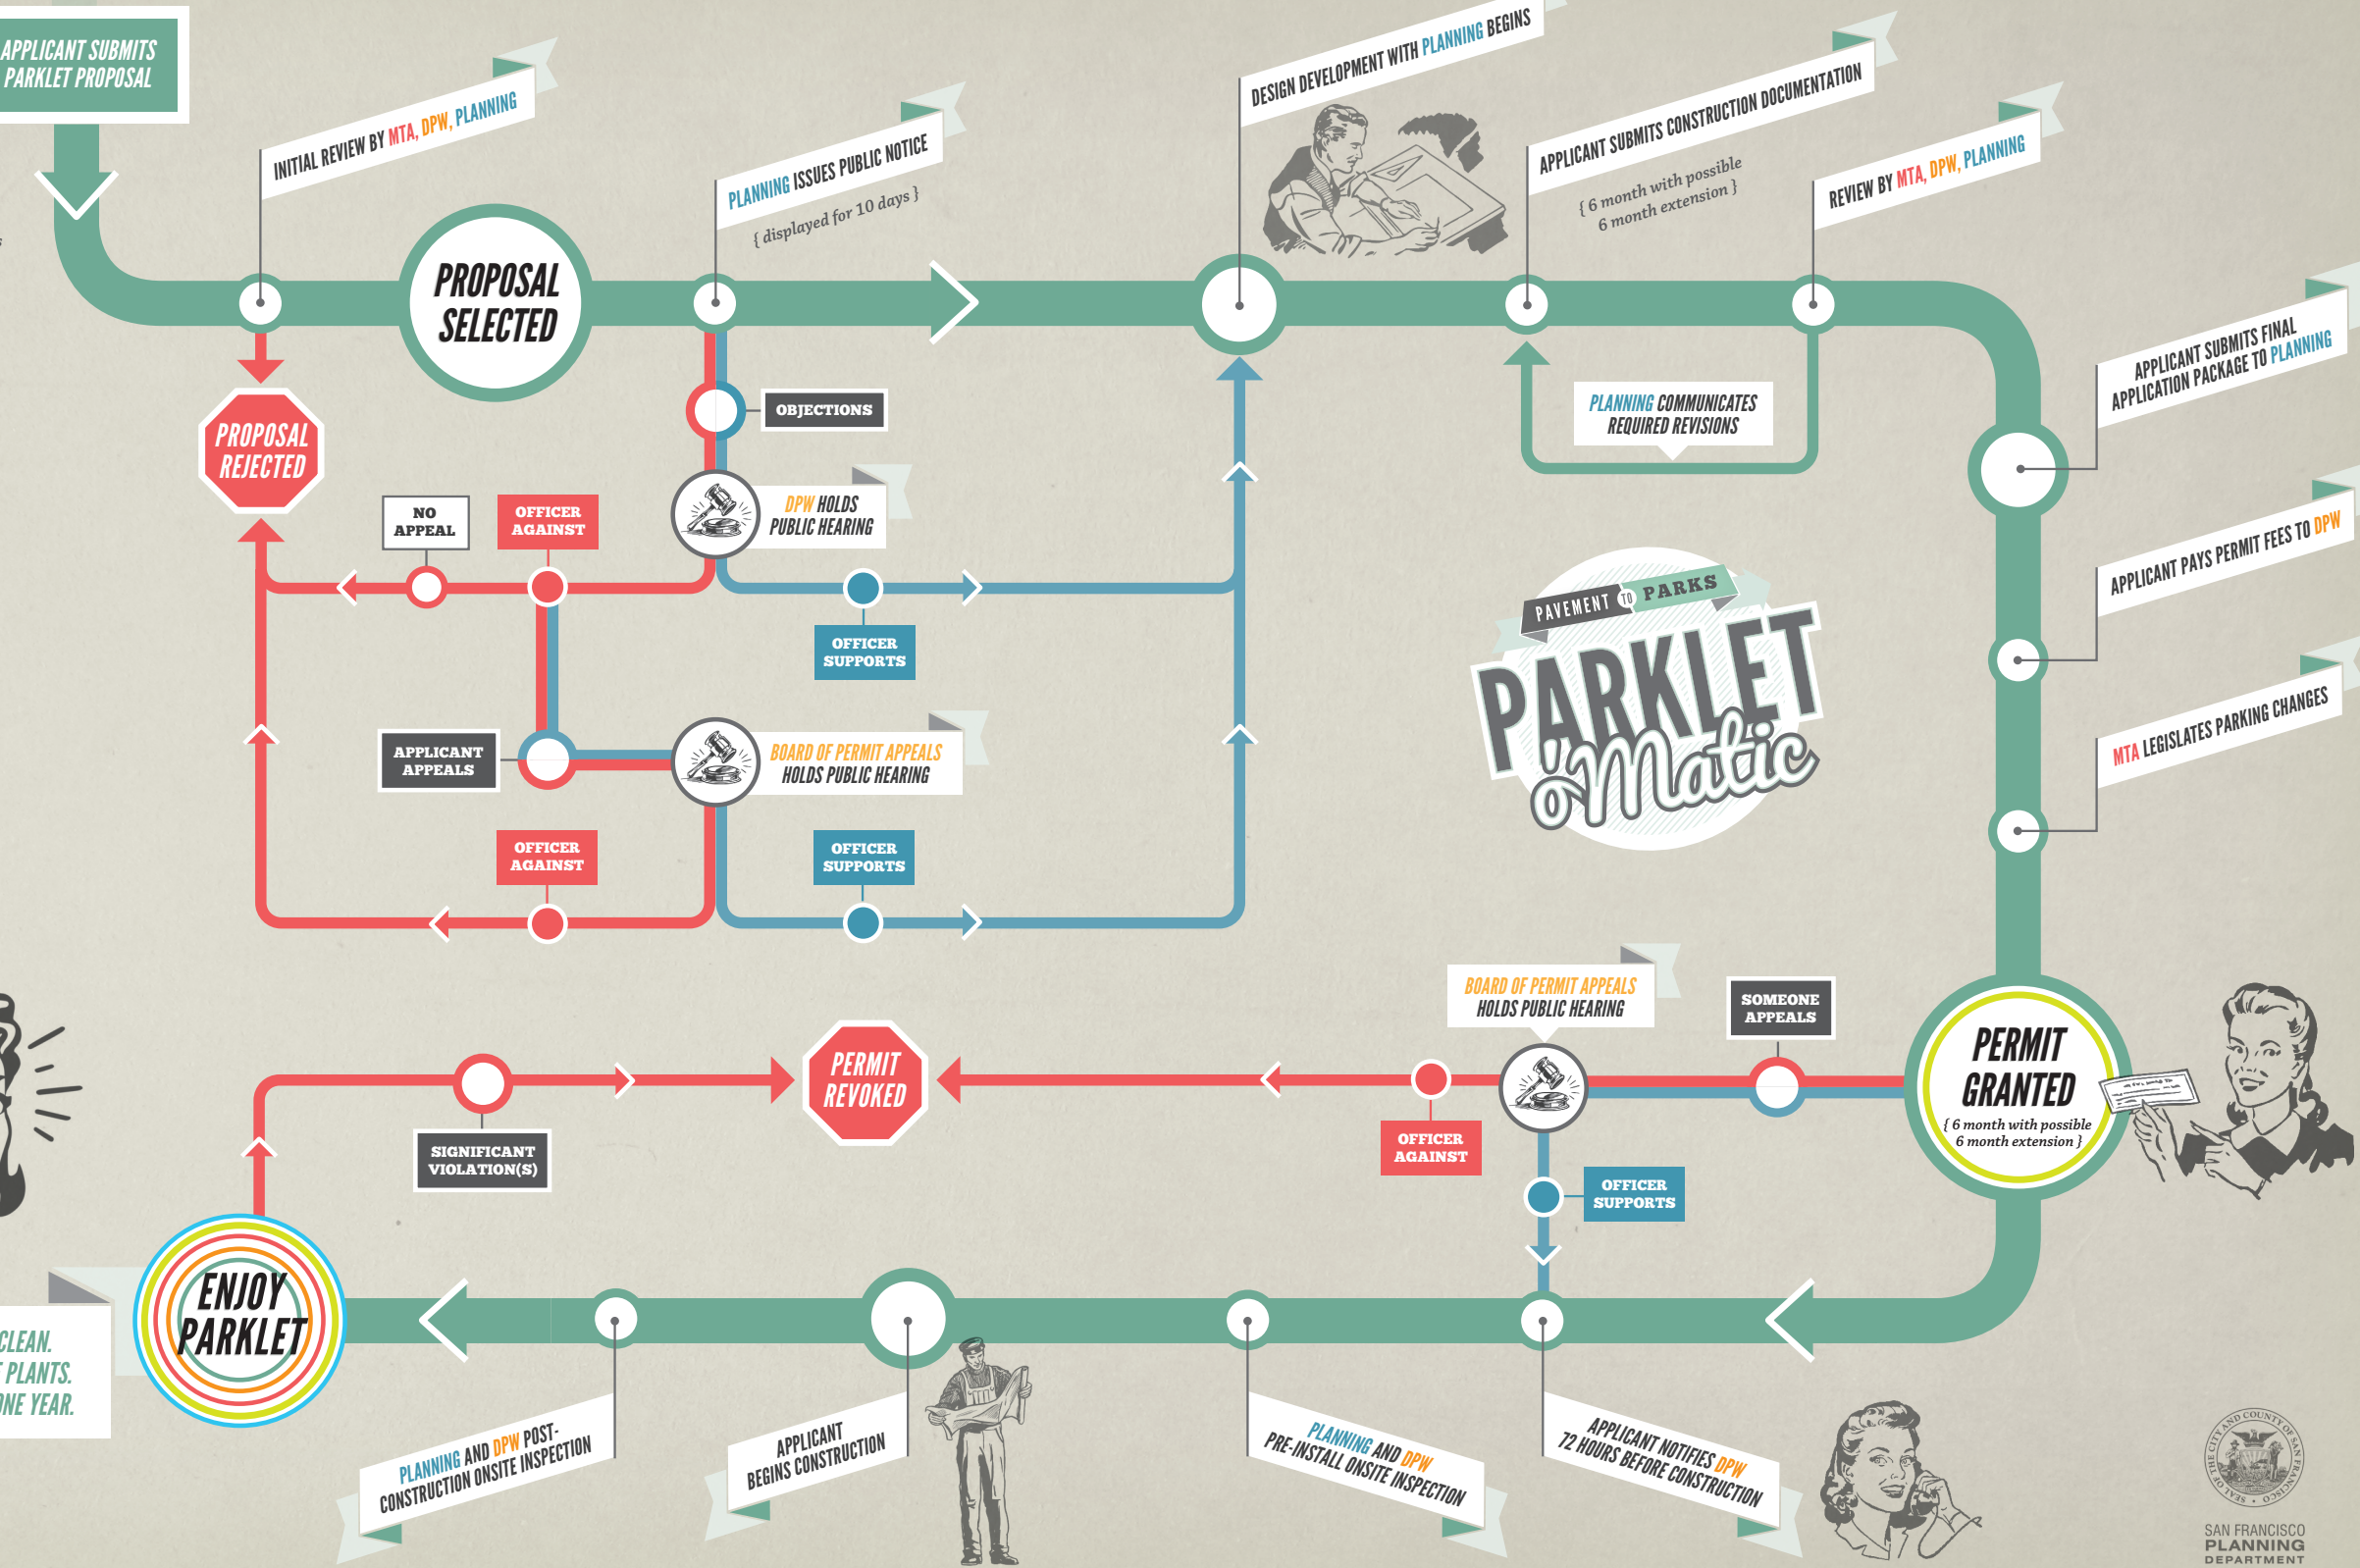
APPLICANT SUBMITS PARKLET PROPOSAL

INITIAL REVIEW BY MTA, DPW, PLANNING

PROPOSAL SELECTED

PLANNING ISSUES PUBLIC NOTICE
{ displayed for 10 days }

DESIGN DEVELOPMENT WITH PLANNING BEGINS

APPLICANT SUBMITS CONSTRUCTION DOCUMENTATION
{ 6 month with possible 6 month extension }

REVIEW BY MTA, DPW, PLANNING

PLANNING COMMUNICATES REQUIRED REVISIONS

APPLICANT SUBMITS FINAL APPLICATION PACKAGE TO PLANNING

APPLICANT PAYS PERMIT FEES TO DPW

MTA LEGISLATES PARKING CHANGES

PROPOSAL REJECTED

OBJECTIONS

DPW HOLDS PUBLIC HEARING

NO APPEAL

OFFICER AGAINST

OFFICER SUPPORTS

APPLICANT APPEALS

BOARD OF PERMIT APPEALS HOLDS PUBLIC HEARING

OFFICER AGAINST

OFFICER SUPPORTS

PAVEMENT TO PARKS
PARKLET o'Matic

BOARD OF PERMIT APPEALS HOLDS PUBLIC HEARING

SOMEONE APPEALS

PERMIT GRANTED
{ 6 month with possible 6 month extension }

PERMIT REVOKED

SIGNIFICANT VIOLATION(S)

OFFICER AGAINST

OFFICER SUPPORTS

ENJOY PARKLET

CLEAN.
PLANTS.
NE YEAR.

PLANNING AND DPW POST-CONSTRUCTION ONSITE INSPECTION

APPLICANT BEGINS CONSTRUCTION

PLANNING AND DPW PRE-INSTALL ONSITE INSPECTION

APPLICANT NOTIFIES DPW 72 HOURS BEFORE CONSTRUCTION

SEAL OF THE CITY AND COUNTY OF SAN FRANCISCO

SAN FRANCISCO PLANNING DEPARTMENT